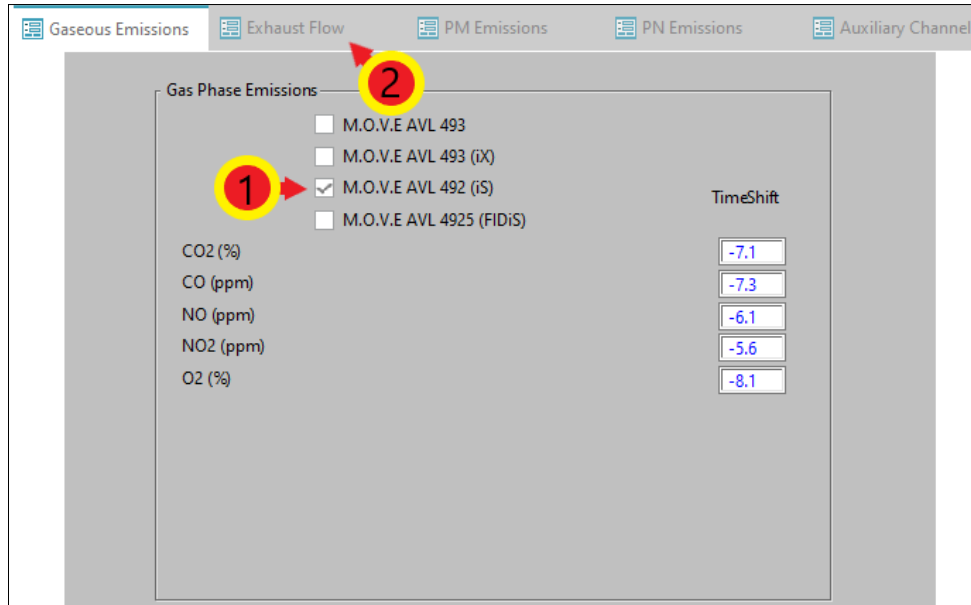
Gaseous Emissions Exhaust Flow PM Emissions PN Emissions Auxiliary Channel

2

Gas Phase Emissions

M.O.V.E AVL 493

M.O.V.E AVL 493 (iX)

1

M.O.V.E AVL 492 (iS)

M.O.V.E AVL 4925 (FIDiS)

TimeShift

| CO2 (%) | -7.1 |
|---|---|
| CO (ppm) | -7.3 |
| NO (ppm) | -6.1 |
| NO2 (ppm) | -5.6 |
| O2 (%) | -8.1 |